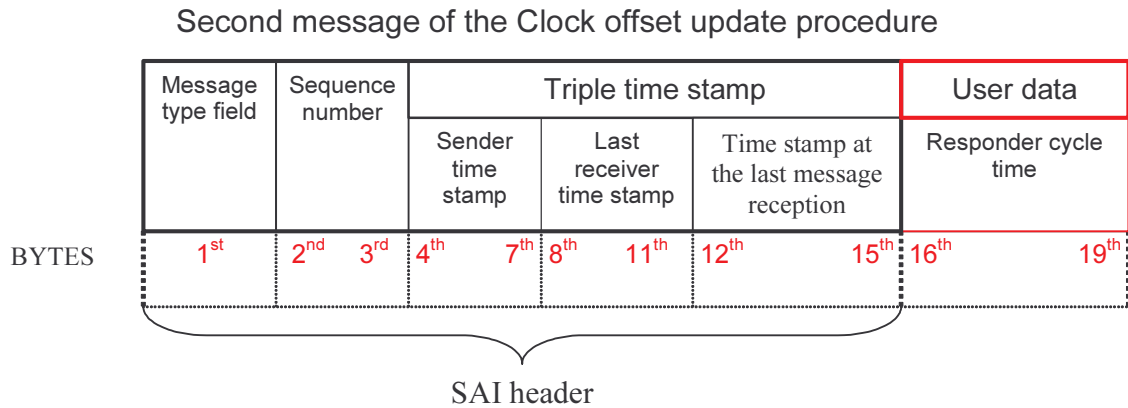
Second message of the Clock offset update procedure

| Message type field | Sequence number | Triple time stamp | | | User data |
|---|---|---|---|---|---|
| | | Sender time stamp | Last receiver time stamp | Time stamp at the last message reception | Responder cycle time |
| $1^{st}$ | $2^{nd}$ $3^{rd}$ | $4^{th}$ $7^{th}$ | $8^{th}$ $11^{th}$ | $12^{th}$ $15^{th}$ | $16^{th}$ $19^{th}$ |

BYTES

SAI header